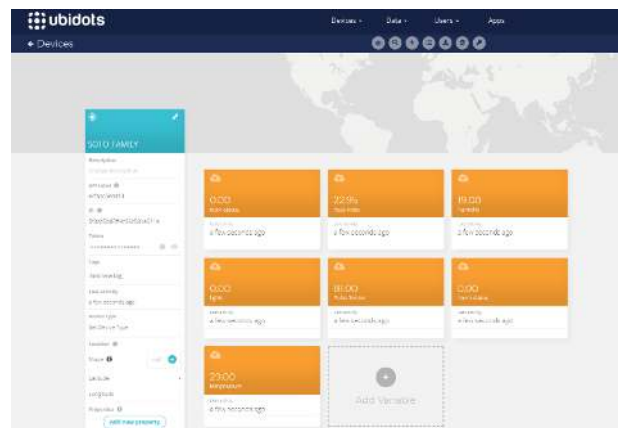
ubidots

Devices ▾ Data ▾ Users ▾ Apps

← Devices

SOTO FAMILY

Description

API Label

ID

Token

Tags

Last activity
a few seconds ago

Device type

Location

Share

Latitude

Longitude

Properties

Add new property

0.00
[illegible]
a few seconds ago

22.9
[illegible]
a few seconds ago

19.00
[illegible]
a few seconds ago

0.00
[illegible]
a few seconds ago

81.00
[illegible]
a few seconds ago

0.00
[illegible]
a few seconds ago

23.00
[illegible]
a few seconds ago

Add Variable